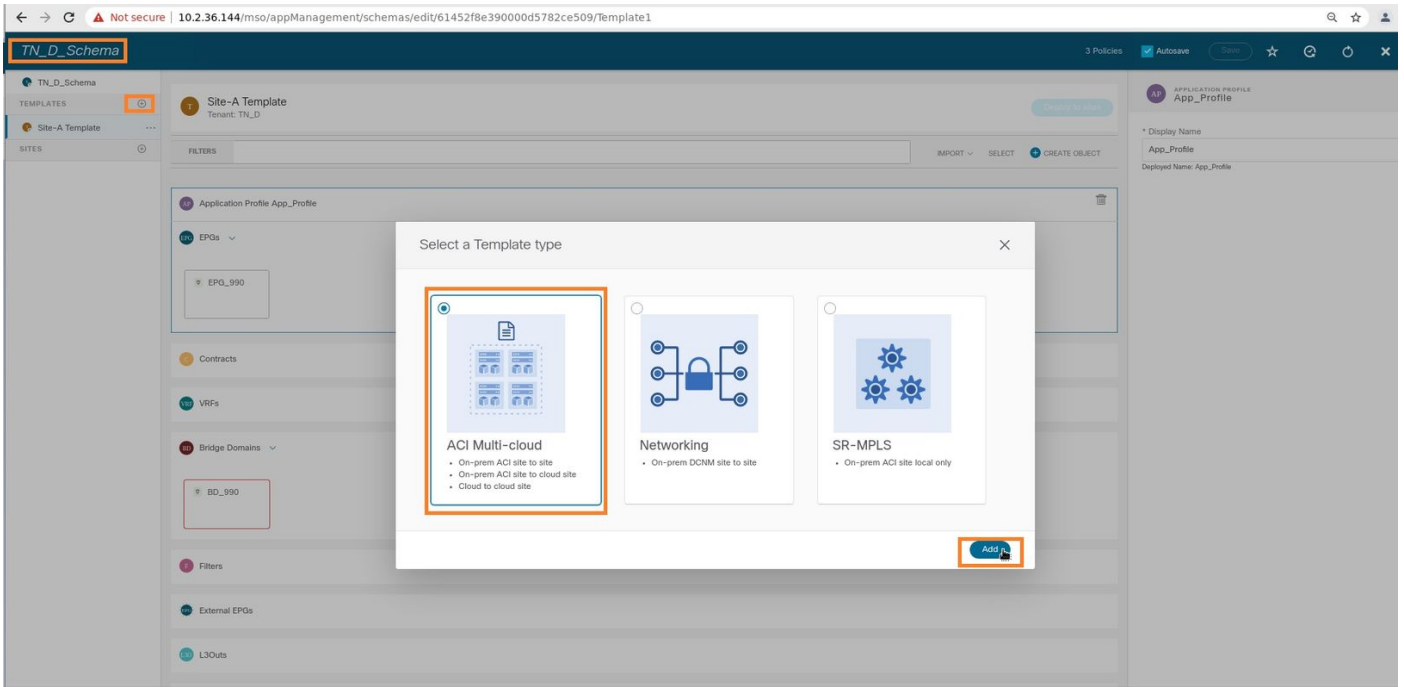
Not secure | 10.2.36.144/mso/appManagement/schemas/edit/61452f8e390000d5782ce509/Template1

TN_D_Schema

3 Policies Autosave Save

TN_D_Schema
TEMPLATES
Site-A Template
SITES

T Site-A Template
Tenant: TN_D

Deploy to sites

FILTERS

IMPORT SELECT CREATE OBJECT

AP Application Profile App_Profile

EPG EPGs

EPG_990

Contracts

VRF VRFs

BD Bridge Domains

BD_990

F Filters

External EPGs

L3O L3Outs

AP APPLICATION PROFILE
App_Profile

* Display Name
App_Profile
Deployed Name: App_Profile

Select a Template type

ACI Multi-cloud
• On-prem ACI site to site
• On-prem ACI site to cloud site
• Cloud to cloud site

Networking
• On-prem DCNM site to site

SR-MPLS
• On-prem ACI site local only

Add